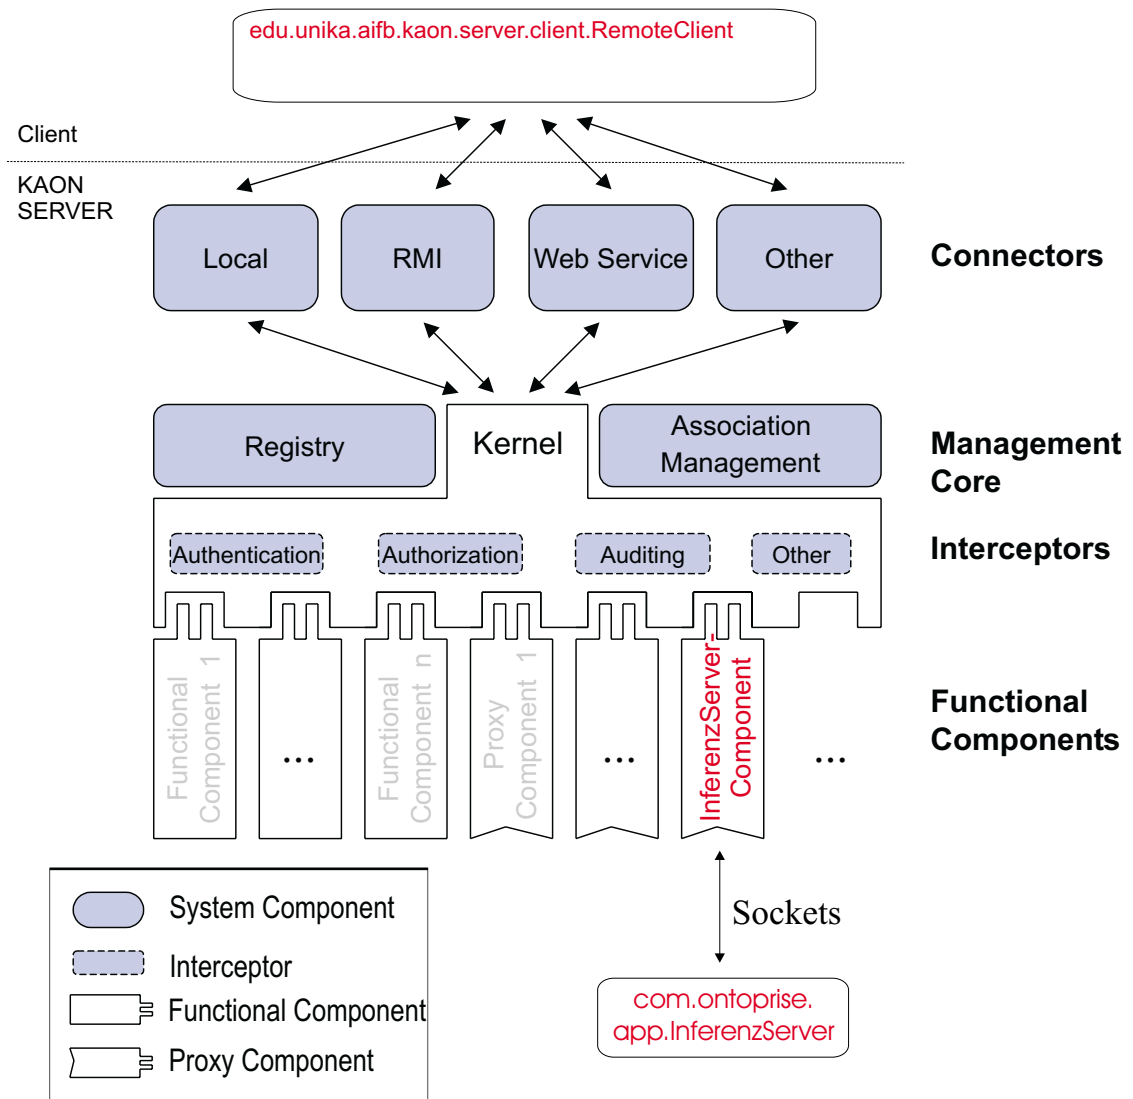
edu.unika.aifb.kaon.server.client.RemoteClient

Client

KAON SERVER

Local

RMI

Web Service

Other

Connectors

Registry

Kernel

Association Management

Management Core

Authentication

Authorization

Auditing

Other

Interceptors

Functional Component 1

...

Functional Component n

Proxy Component 1

...

InferenzServer-Component

...

Functional Components

System Component

Interceptor

Functional Component

Proxy Component

Sockets

com.ontoprise.app.InferenzServer